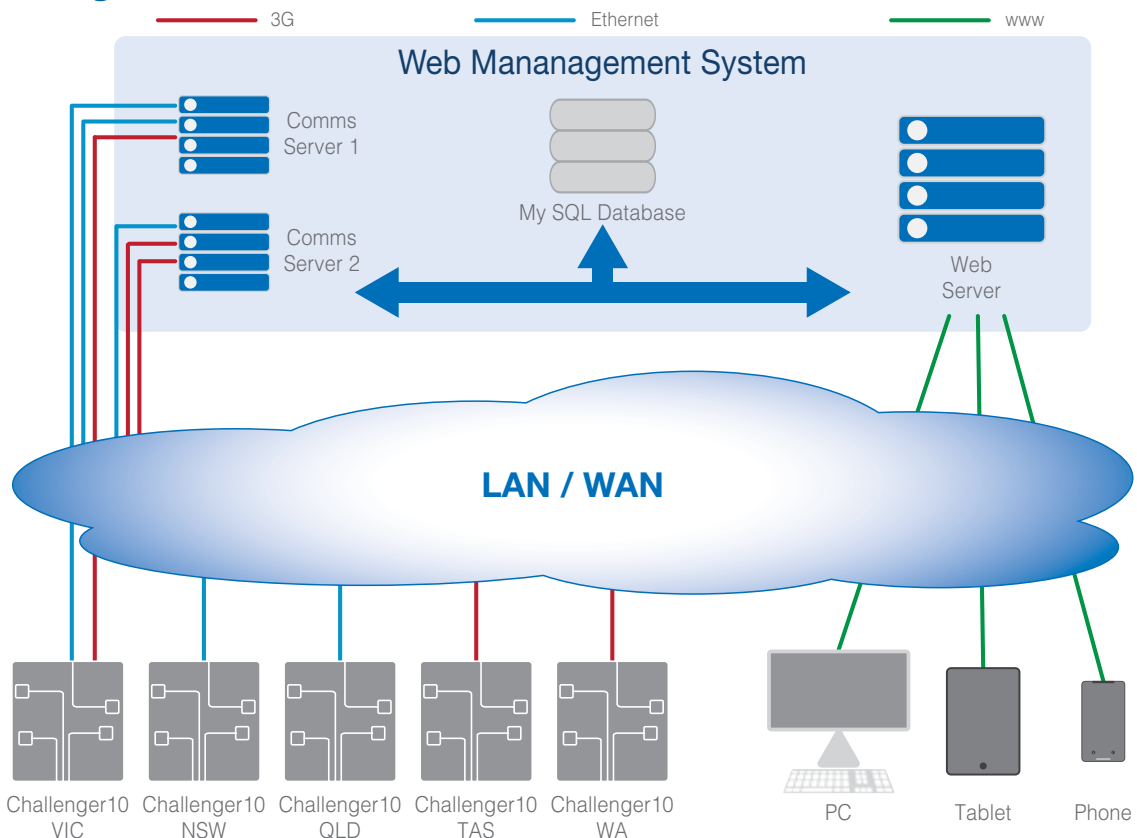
3G
Ethernet
www

Web Mananagement System

Comms Server 1

Comms Server 2

My SQL Database

Web Server

LAN / WAN

Challenger10 VIC
Challenger10 NSW
Challenger10 QLD
Challenger10 TAS
Challenger10 WA

PC
Tablet
Phone